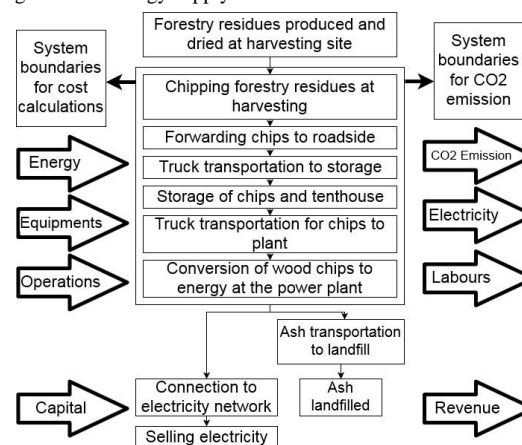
Forestry residues produced and dried at harvesting site

System boundaries for cost calculations

System boundaries for CO2 emission

Chipping forestry residues at harvesting

Forwarding chips to roadside

Truck transportation to storage

Storage of chips and tenthouse

Truck transportation for chips to plant

Conversion of wood chips to energy at the power plant

Energy

Equipments

Operations

CO2 Emission

Electricity

Labours

Ash transportation to landfill

Ash landfilled

Connection to electricity network

Selling electricity

Capital

Revenue